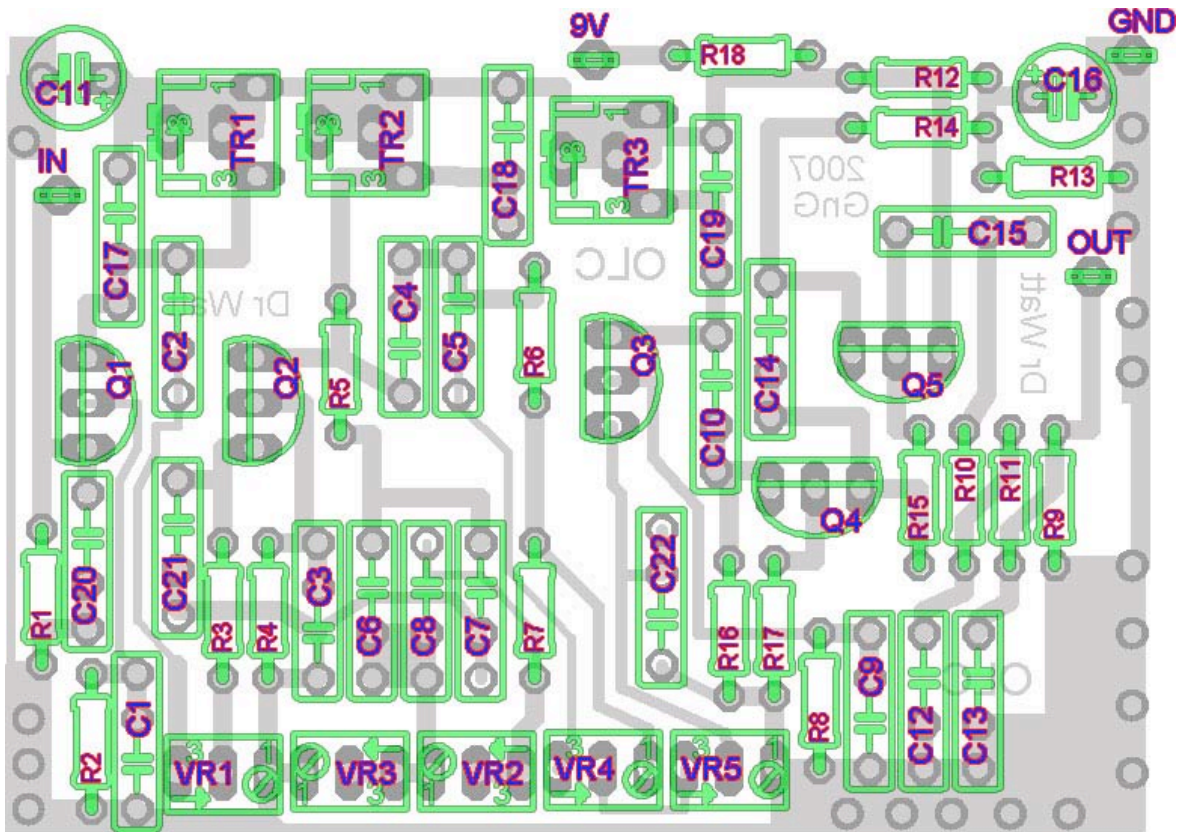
9V
GND
C11
R18
R12
C16
TR1
TR2
C18
TR3
R14
IN
2007
GnG
R13
C17
C19
C15
OUT
OLC
Dr Watt
C4
C5
C2
R6
C14
Q1
Q2
R5
Q3
Q5
Dr Watt
C10
R15
R10
R11
R9
C20
C21
Q4
C22
R1
R3
R4
C3
C6
C8
C7
R7
R16
R17
C9
C12
C13
R2
C1
R8
VR1
VR3
VR2
VR4
VR5